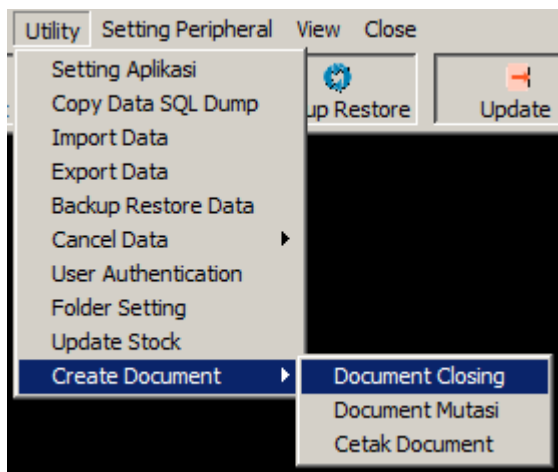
Utility Setting Peripheral View Close

Setting Aplikasi
Copy Data SQL Dump
Import Data
Export Data
Backup Restore Data
Cancel Data
User Authentication
Folder Setting
Update Stock
Create Document

up Restore

Update

Document Closing
Document Mutasi
Cetak Document